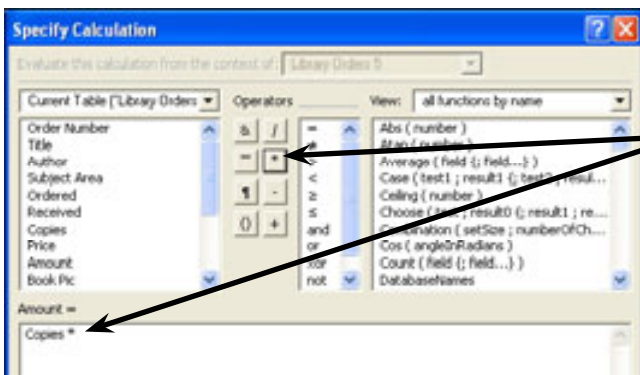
Specify Calculation

Evaluate this calculation from the context of: Library Orders 5

Current Table ("Library Orders

Order Number
Title
Author
Subject Area
Ordered
Received
Copies
Price
Amount
Book Pic

Operators

&
/
=
*
¶
-
()
+

=
≠
>
<
≥
≤
and
or
xor
not

View: all functions by name

Abs ( number )
Atan ( number )
Average ( field {; field...} )
Case ( test1 ; result1 {; test2 ; resul...
Ceiling ( number )
Choose ( test ; result0 {; result1 ; re...
Combination ( setSize ; numberOfCh...
Cos ( angleInRadians )
Count ( field {; field...} )
DatabaseNames

Amount =

Copies *